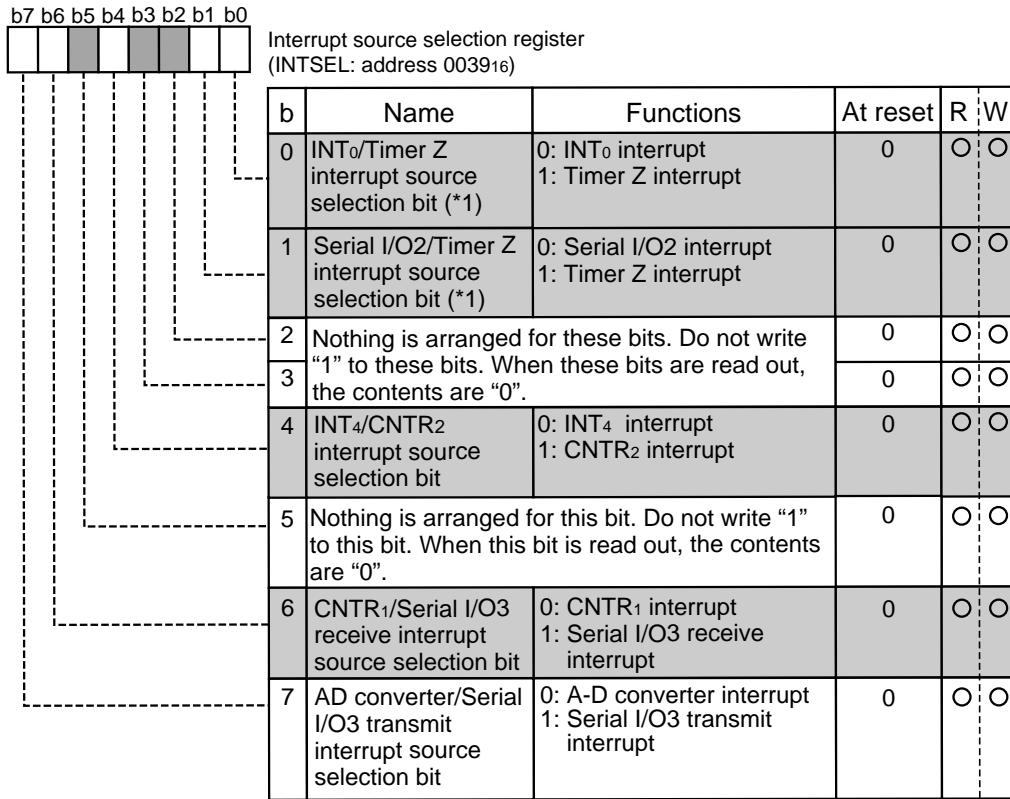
b7 b6 b5 b4 b3 b2 b1 b0

Interrupt source selection register
(INTSEL: address $0039_{16}$)

| b | Name | Functions | At reset | R | W |
|---|---|---|---|---|---|
| 0 | INT$_0$/Timer Z interrupt source selection bit (*1) | 0: INT$_0$ interrupt<br>1: Timer Z interrupt | 0 | O | O |
| 1 | Serial I/O2/Timer Z interrupt source selection bit (*1) | 0: Serial I/O2 interrupt<br>1: Timer Z interrupt | 0 | O | O |
| 2 | Nothing is arranged for these bits. Do not write "1" to these bits. When these bits are read out, the contents are "0". | | 0 | O | O |
| 3 | | | 0 | O | O |
| 4 | INT$_4$/CNTR$_2$ interrupt source selection bit | 0: INT$_4$ interrupt<br>1: CNTR$_2$ interrupt | 0 | O | O |
| 5 | Nothing is arranged for this bit. Do not write "1" to this bit. When this bit is read out, the contents are "0". | | 0 | O | O |
| 6 | CNTR$_1$/Serial I/O3 receive interrupt source selection bit | 0: CNTR$_1$ interrupt<br>1: Serial I/O3 receive interrupt | 0 | O | O |
| 7 | AD converter/Serial I/O3 transmit interrupt source selection bit | 0: A-D converter interrupt<br>1: Serial I/O3 transmit interrupt | 0 | O | O |